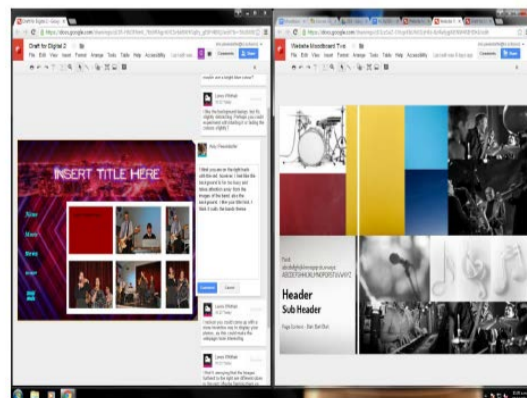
Draft for Digital 2

File Edit View Insert Format Arrange Tools Table Help Accessibility

Comments

Share

INSERT TITLE HERE

Comment

Cancel

Website Moodboard Tre

File Edit View Insert Format Arrange Tools Table Help Accessibility

Comments

Share

Header

Sub Header

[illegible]